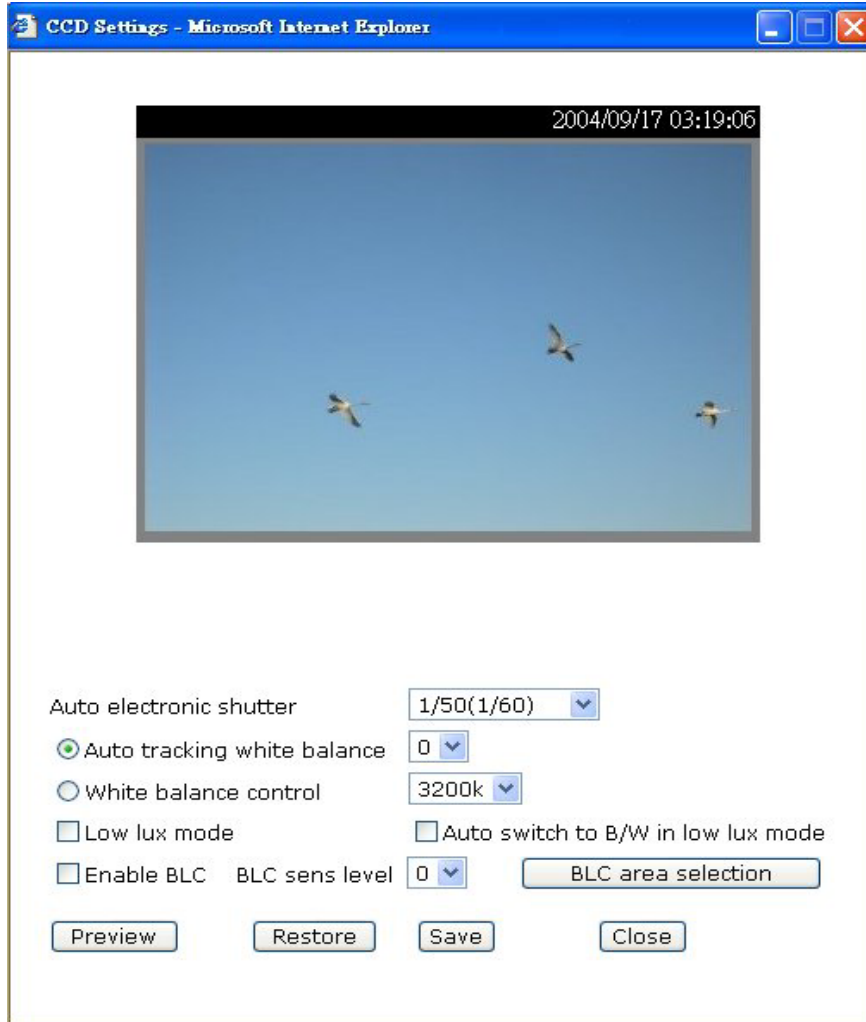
CCD Settings - Microsoft Internet Explorer

2004/09/17 03:19:06

Auto electronic shutter 1/50(1/60)

Auto tracking white balance 0

White balance control 3200k

Low lux mode

Auto switch to B/W in low lux mode

Enable BLC BLC sens level 0

BLC area selection

Preview Restore Save Close